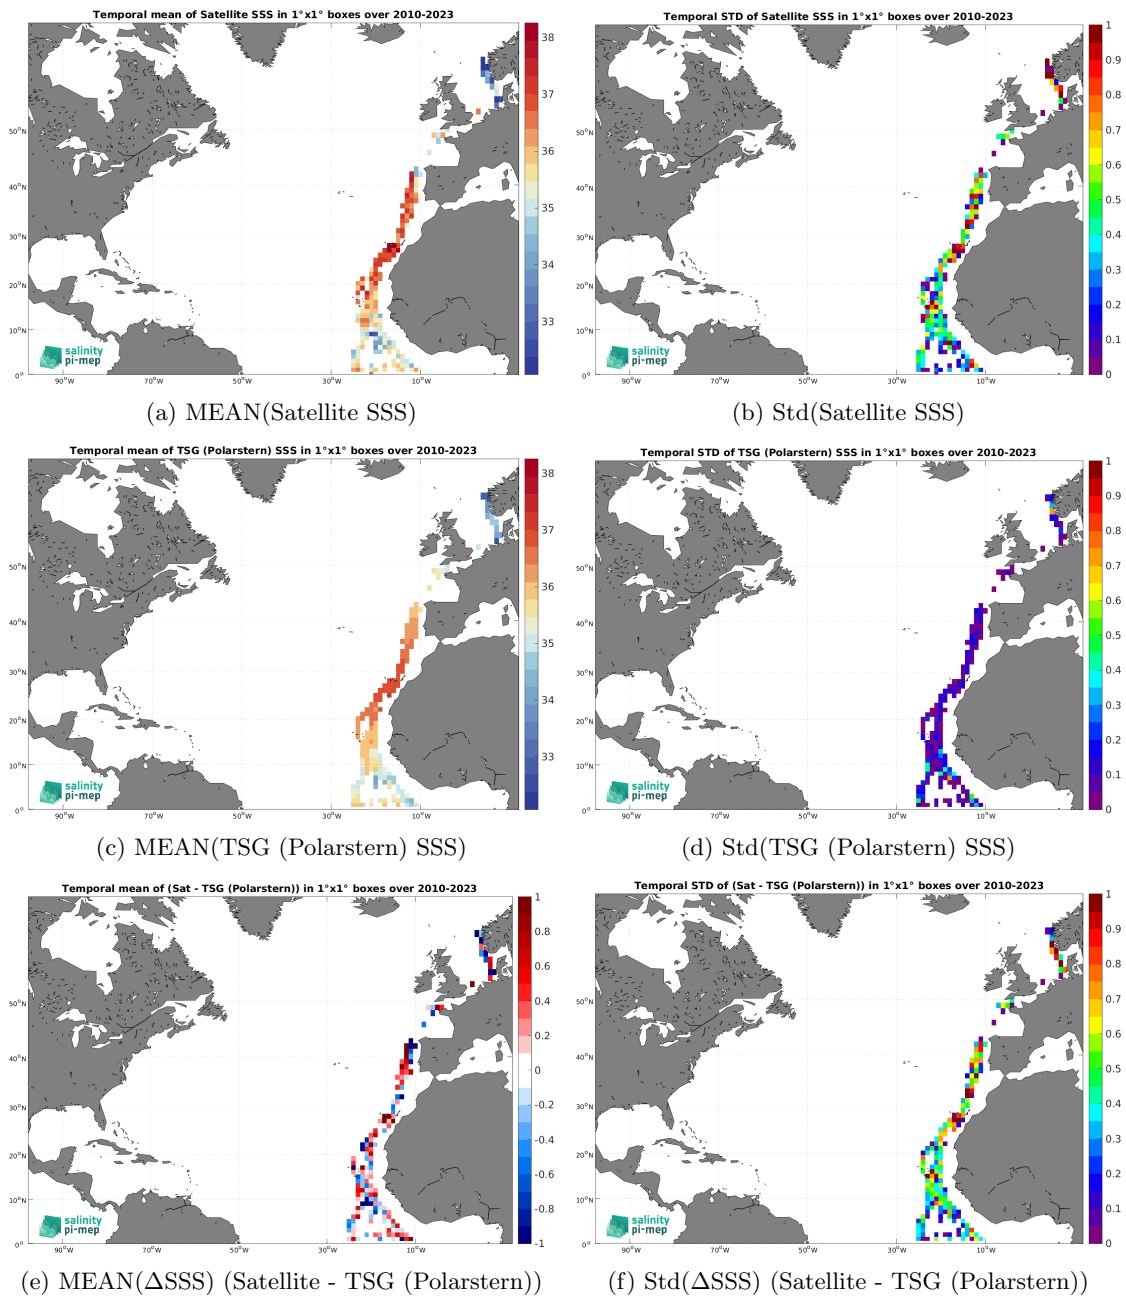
Temporal mean of Satellite SSS in 1°x1° boxes over 2010-2023

38
37
36
35
34
33

50°N
40°N
30°N
20°N
10°N
0°
90°W 70°W 50°W 30°W 10°W

salinity pi-mep

(a) MEAN(Satellite SSS)

Temporal STD of Satellite SSS in 1°x1° boxes over 2010-2023

1
0.9
0.8
0.7
0.6
0.5
0.4
0.3
0.2
0.1
0

50°N
40°N
30°N
20°N
10°N
0°
90°W 70°W 50°W 30°W 10°W

salinity pi-mep

(b) Std(Satellite SSS)

Temporal mean of TSG (Polarstern) SSS in 1°x1° boxes over 2010-2023

38
37
36
35
34
33

50°N
40°N
30°N
20°N
10°N
0°
90°W 70°W 50°W 30°W 10°W

salinity pi-mep

(c) MEAN(TSG (Polarstern) SSS)

Temporal STD of TSG (Polarstern) SSS in 1°x1° boxes over 2010-2023

1
0.9
0.8
0.7
0.6
0.5
0.4
0.3
0.2
0.1
0

50°N
40°N
30°N
20°N
10°N
0°
90°W 70°W 50°W 30°W 10°W

salinity pi-mep

(d) Std(TSG (Polarstern) SSS)

Temporal mean of (Sat - TSG (Polarstern)) in 1°x1° boxes over 2010-2023

1
0.8
0.6
0.4
0.2
0
-0.2
-0.4
-0.6
-0.8
-1

50°N
40°N
30°N
20°N
10°N
0°
90°W 70°W 50°W 30°W 10°W

salinity pi-mep

(e) MEAN(ΔSSS) (Satellite - TSG (Polarstern))

Temporal STD of (Sat - TSG (Polarstern)) in 1°x1° boxes over 2010-2023

1
0.9
0.8
0.7
0.6
0.5
0.4
0.3
0.2
0.1
0

50°N
40°N
30°N
20°N
10°N
0°
90°W 70°W 50°W 30°W 10°W

salinity pi-mep

(f) Std(ΔSSS) (Satellite - TSG (Polarstern))